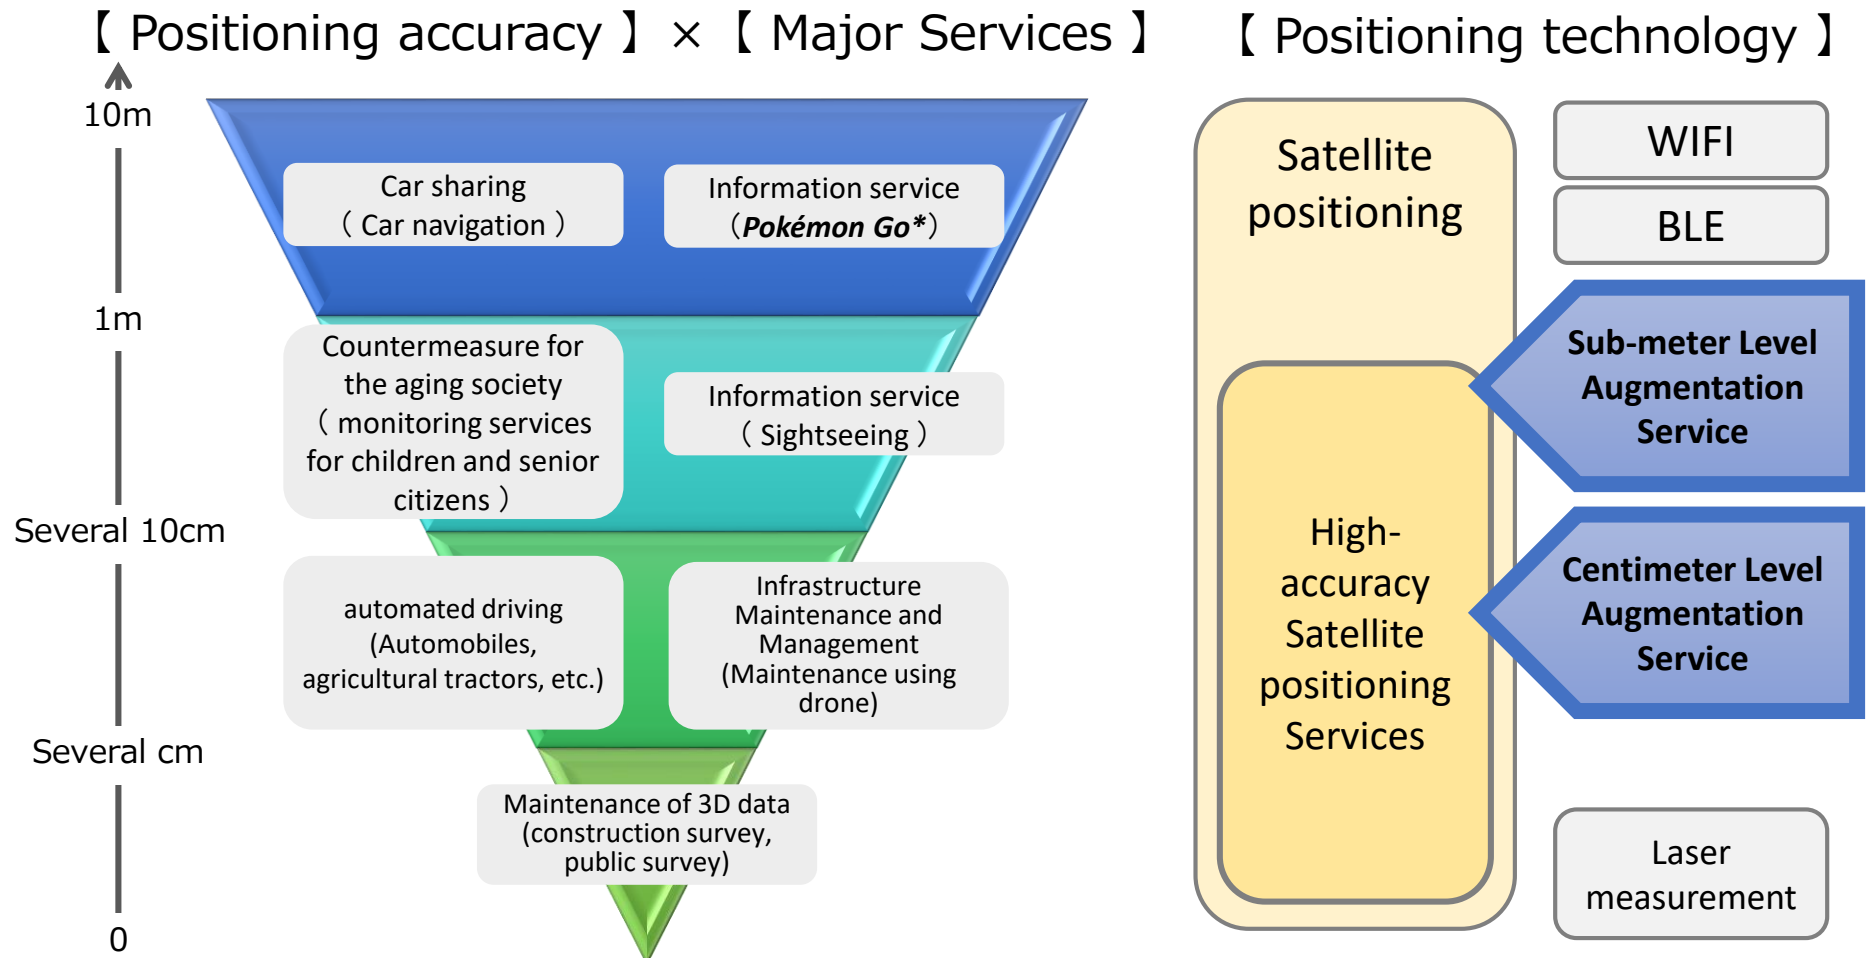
【 Positioning accuracy 】 × 【 Major Services 】

【 Positioning technology 】

10m

1m

Several 10cm

Several cm

0

Car sharing
( Car navigation )

Information service
(Pokémon Go*)

Countermeasure for the aging society ( monitoring services for children and senior citizens )

Information service ( Sightseeing )

automated driving (Automobiles, agricultural tractors, etc.)

Infrastructure Maintenance and Management (Maintenance using drone)

Maintenance of 3D data (construction survey, public survey)

Satellite positioning

High-accuracy Satellite positioning Services

WIFI

BLE

Sub-meter Level Augmentation Service

Centimeter Level Augmentation Service

Laser measurement